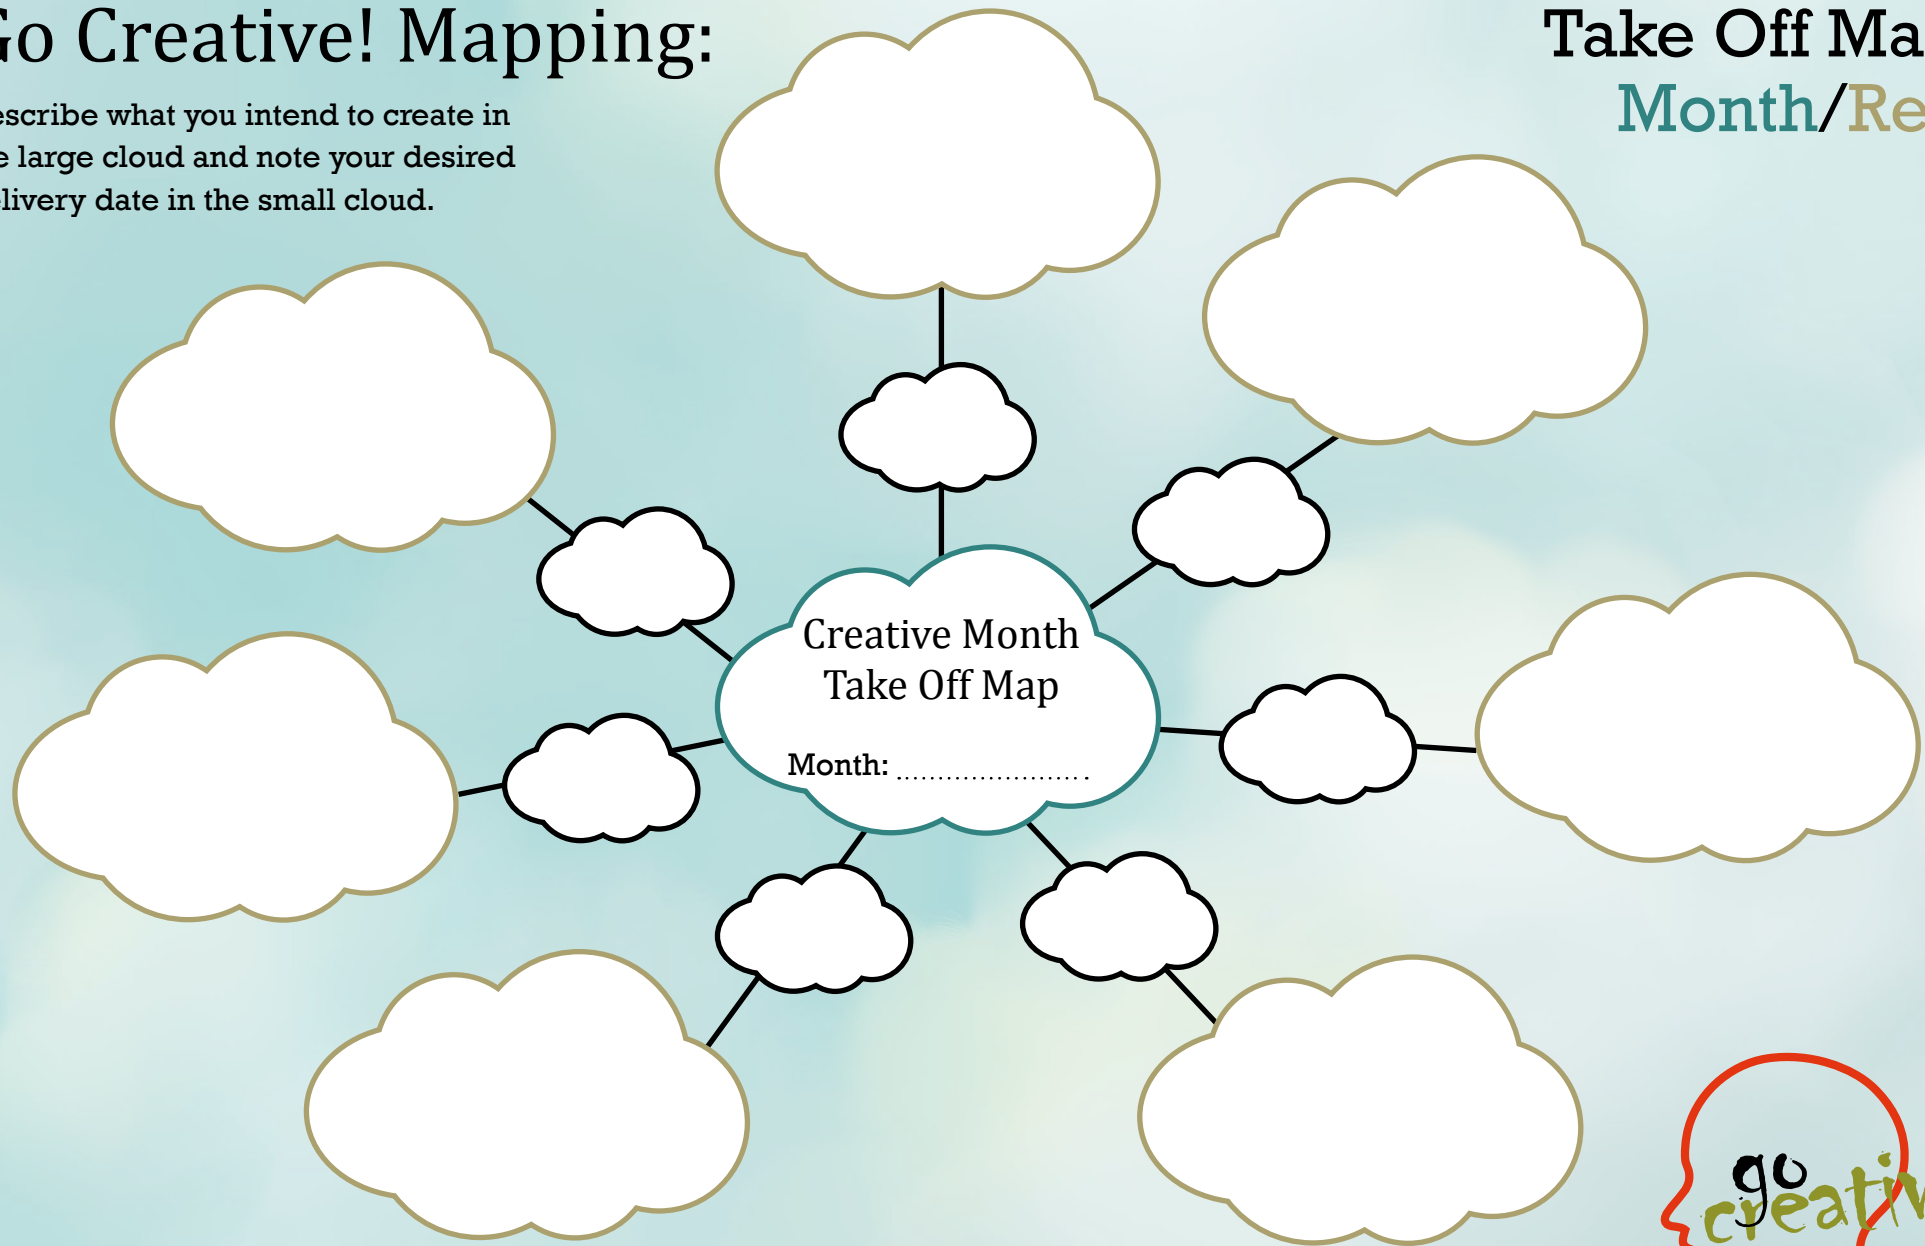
Go Creative! Mapping:

escribe what you intend to create in e large cloud and note your desired livery date in the small cloud.

Take Off Ma
Month/Re

Creative Month
Take Off Map

Month: ......................

go
creati